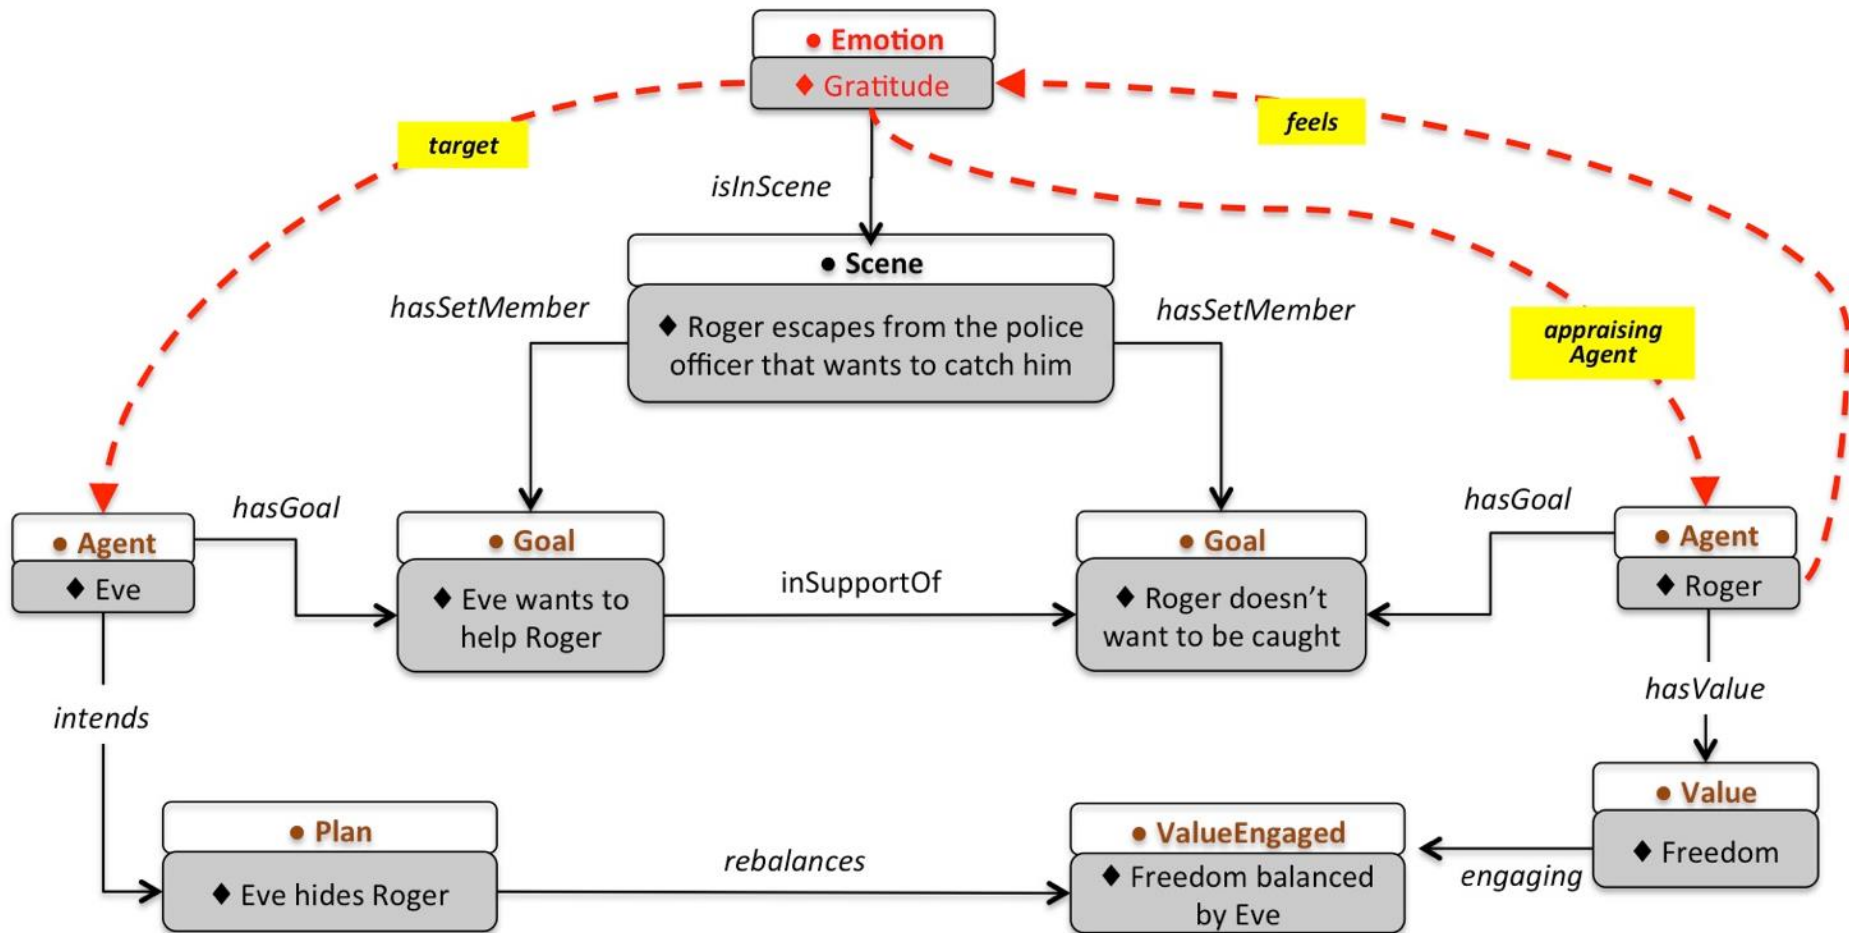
● Emotion
◆ Gratitude

target

feels

isInScene

● Scene
◆ Roger escapes from the police officer that wants to catch him

hasSetMember

hasSetMember

appraising Agent

● Agent
◆ Eve

hasGoal

● Goal
◆ Eve wants to help Roger

inSupportOf

● Goal
◆ Roger doesn't want to be caught

hasGoal

● Agent
◆ Roger

hasValue

intends

● Value
◆ Freedom

● Plan
◆ Eve hides Roger

rebalances

● ValueEngaged
◆ Freedom balanced by Eve

engaging